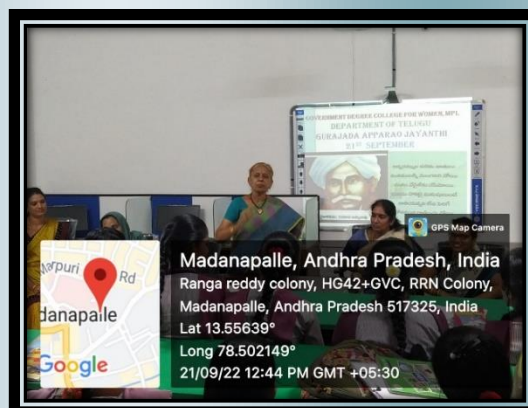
GOVERNMENT DEGREE COLLEGE FOR WOMEN, MPL
DEPARTMENT OF TELUGU
GURAJADA APPARAO JAYANTHI
21ST SEPTEMBER

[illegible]

GPS Map Camera

Madanapalle, Andhra Pradesh, India
Ranga reddy colony, HG42+GVC, RRN Colony, Madanapalle, Andhra Pradesh 517325, India
Lat 13.55639°
Long 78.502149°
21/09/22 12:44 PM GMT +05:30

Jarpuri Rd
danapalle
Google